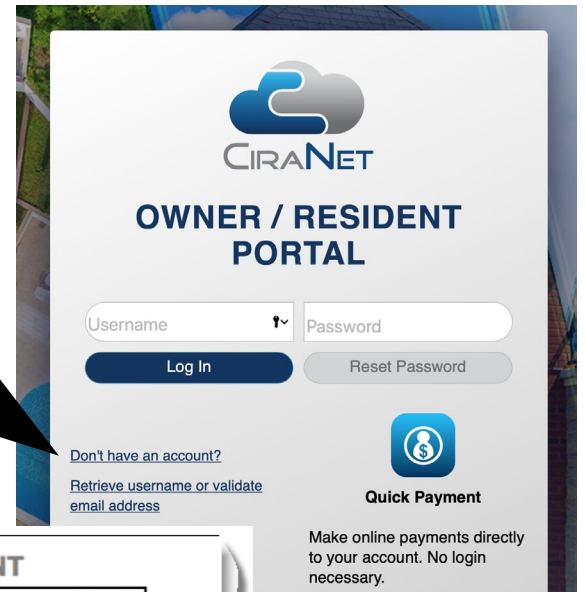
CIRANET

OWNER / RESIDENT PORTAL

Username

Password

Log In

Reset Password

Don't have an account?

Retrieve username or validate email address

Quick Payment

Make online payments directly to your account. No login necessary.

NT